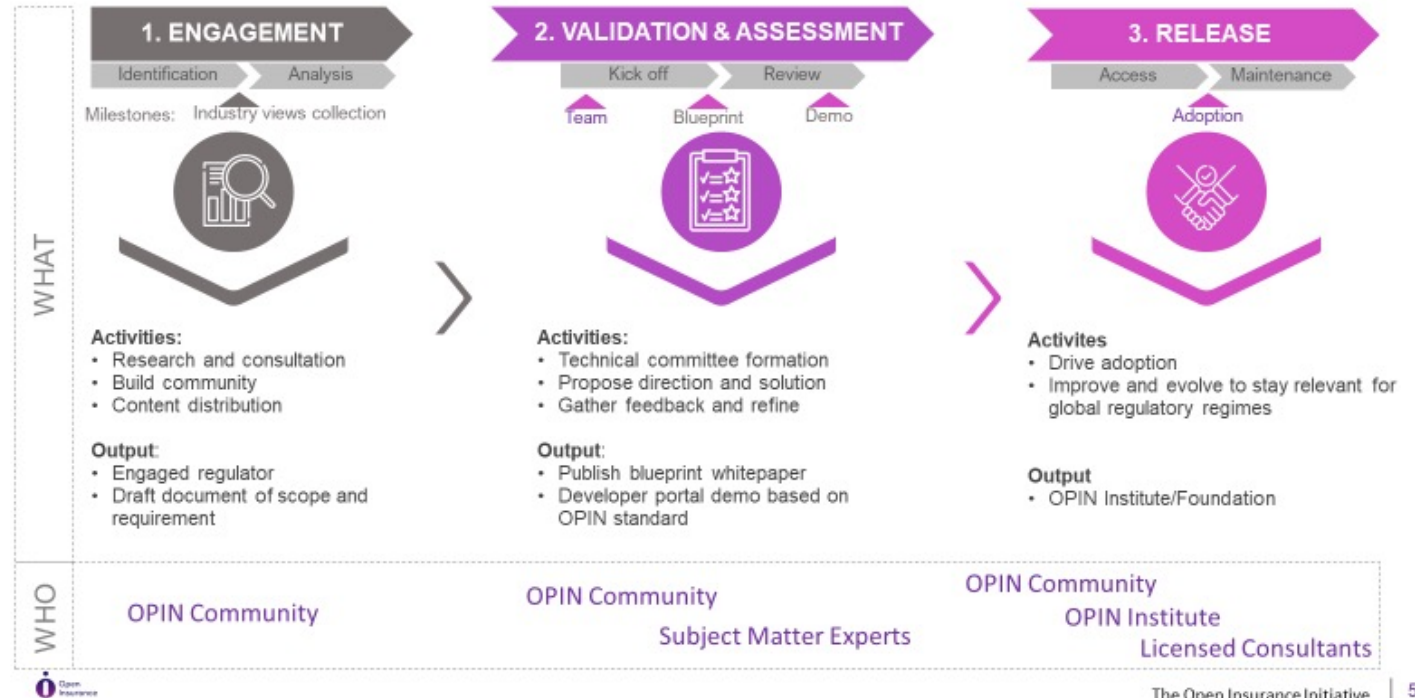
1. ENGAGEMENT

Identification Analysis

Milestones: Industry views collection

2. VALIDATION & ASSESSMENT

Kick off Review

Team Blueprint Demo

3. RELEASE

Access Maintenance

Adoption

WHAT

Activities:
- Research and consultation
- Build community
- Content distribution

Output:
- Engaged regulator
- Draft document of scope and requirement

Activities:
- Technical committee formation
- Propose direction and solution
- Gather feedback and refine

Output:
- Publish blueprint whitepaper
- Developer portal demo based on OPIN standard

Activites
- Drive adoption
- Improve and evolve to stay relevant for global regulatory regimes

Output
- OPIN Institute/Foundation

WHO

OPIN Community

OPIN Community

Subject Matter Experts

OPIN Community

OPIN Institute

Licensed Consultants

Open Insurance

The Open Insurance Initiative

5